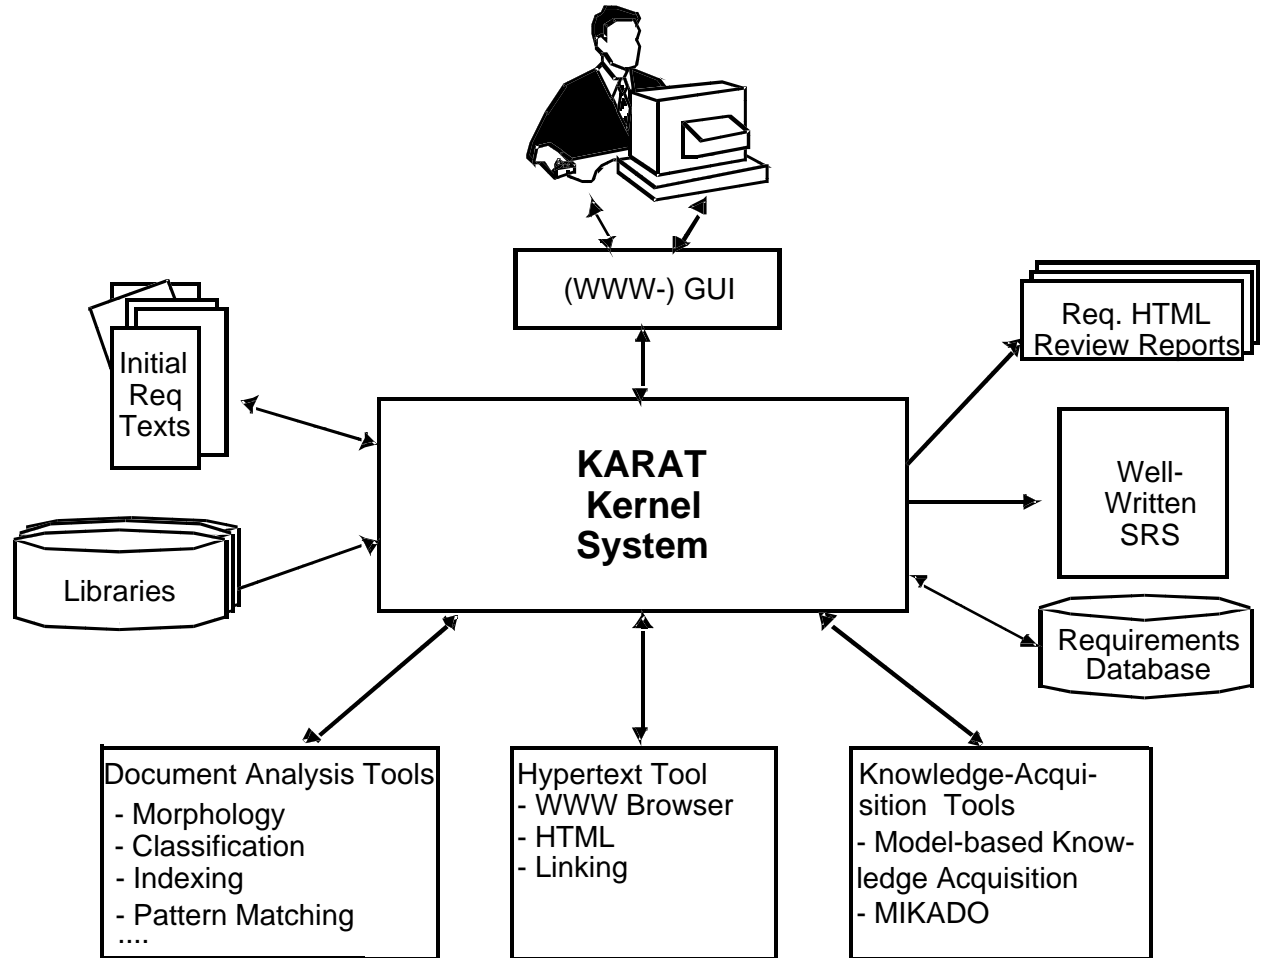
(WWW-) GUI

Initial Req Texts

Req. HTML Review Reports

KARAT Kernel System

Well-Written SRS

Libraries

Requirements Database

Document Analysis Tools
- Morphology
- Classification
- Indexing
- Pattern Matching
....

Hypertext Tool
- WWW Browser
- HTML
- Linking

Knowledge-Acquisition Tools
- Model-based Knowledge Acquisition
- MIKADO